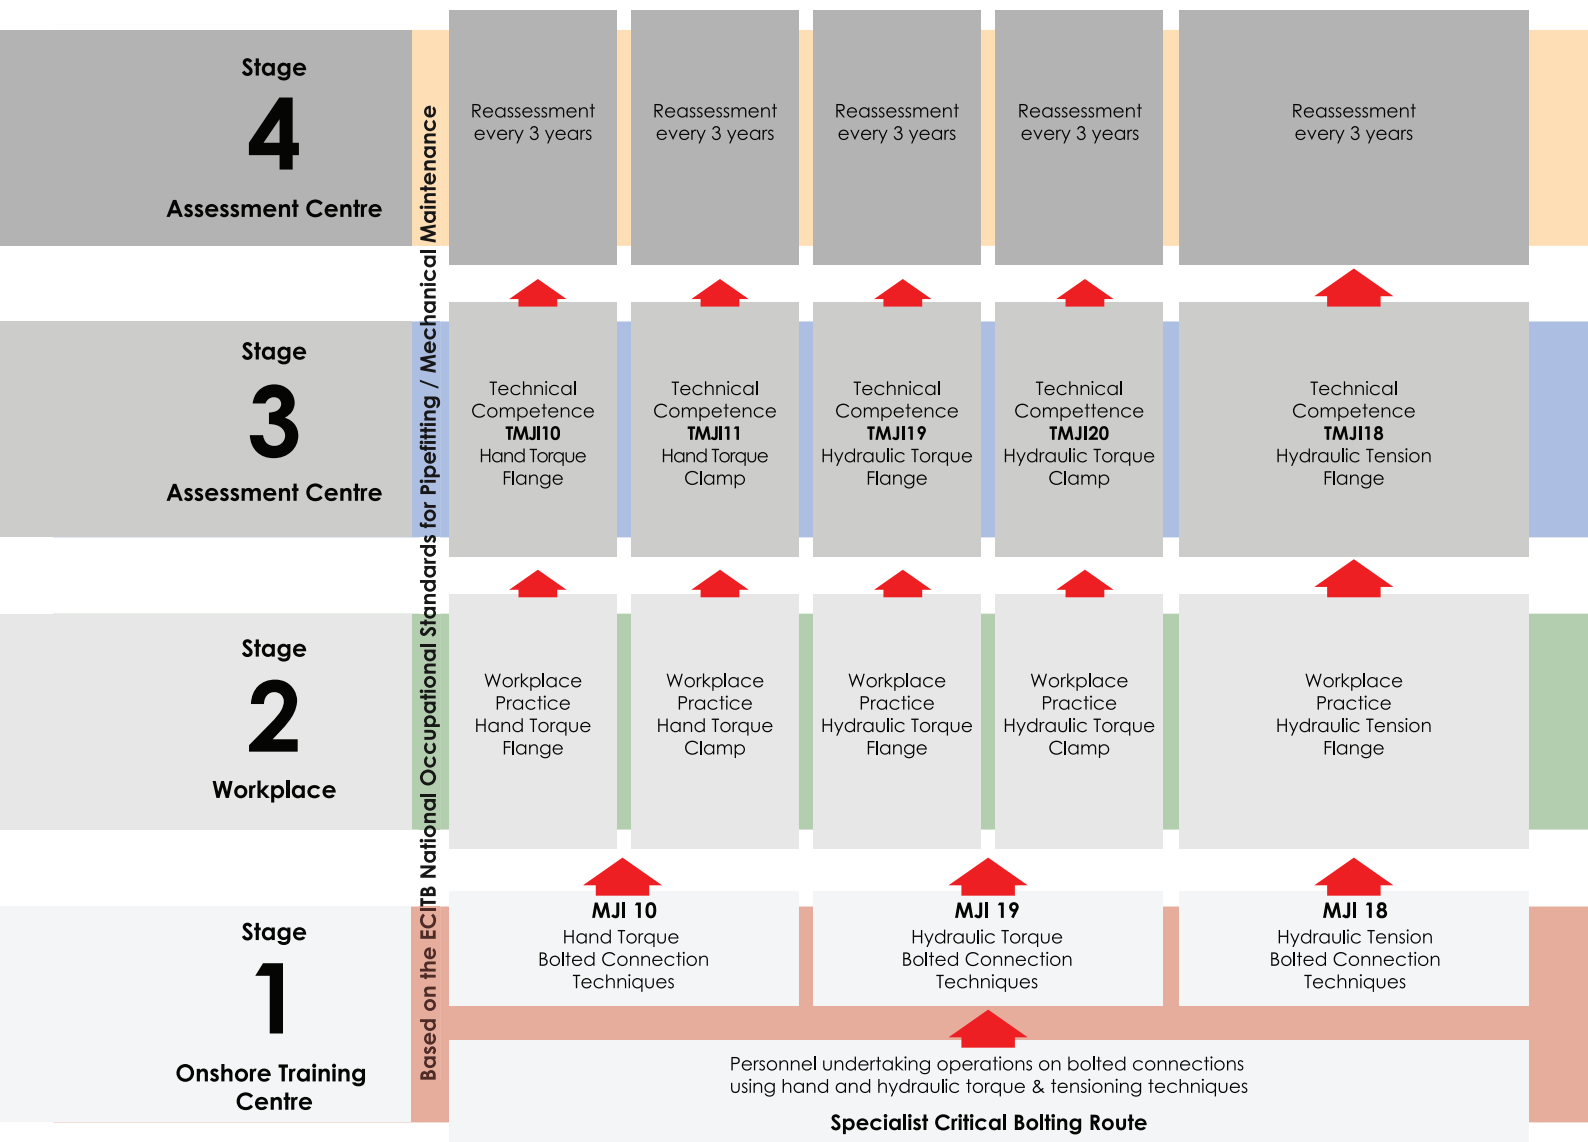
Stage
4
Assessment Centre

Based on the ECITB National Occupational Standards for Pipefitting / Mechanical Maintenance

Reassessment every 3 years

Reassessment every 3 years

Reassessment every 3 years

Reassessment every 3 years

Reassessment every 3 years

Stage
3
Assessment Centre

Technical Competence
**TMJI10**
Hand Torque Flange

Technical Competence
**TMJI11**
Hand Torque Clamp

Technical Competence
**TMJI19**
Hydraulic Torque Flange

Technical Competence
**TMJI20**
Hydraulic Torque Clamp

Technical Competence
**TMJI18**
Hydraulic Tension Flange

Stage
2
Workplace

Workplace Practice
Hand Torque Flange

Workplace Practice
Hand Torque Clamp

Workplace Practice
Hydraulic Torque Flange

Workplace Practice
Hydraulic Torque Clamp

Workplace Practice
Hydraulic Tension Flange

Stage
1
Onshore Training Centre

**MJI 10**
Hand Torque Bolted Connection Techniques

**MJI 19**
Hydraulic Torque Bolted Connection Techniques

**MJI 18**
Hydraulic Tension Bolted Connection Techniques

Personnel undertaking operations on bolted connections using hand and hydraulic torque & tensioning techniques

**Specialist Critical Bolting Route**